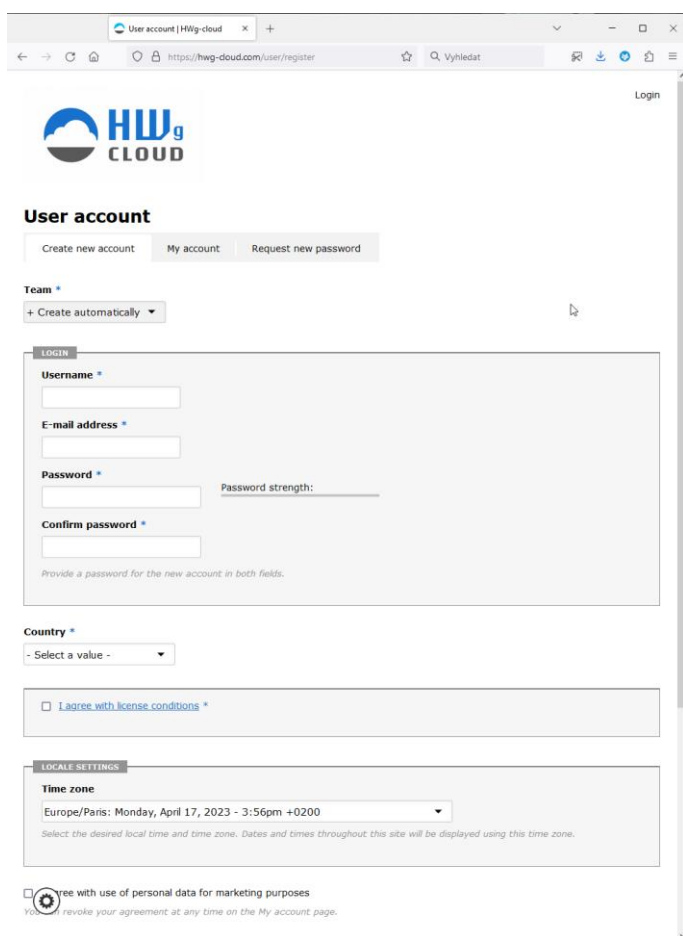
User account | HWg-cloud × +

https://hwg-cloud.com/user/register

Vyhledat

Login

HWg CLOUD

User account

Create new account | My account | Request new password

Team *

+ Create automatically ▾

LOGIN

Username *

E-mail address *

Password *

Password strength:

Confirm password *

Provide a password for the new account in both fields.

Country *

- Select a value - ▾

I agree with license conditions *

LOCALE SETTINGS

Time zone

Europe/Paris: Monday, April 17, 2023 - 3:56pm +0200

Select the desired local time and time zone. Dates and times throughout this site will be displayed using this time zone.

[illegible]ree with use of personal data for marketing purposes

Yo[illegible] revoke your agreement at any time on the My account page.